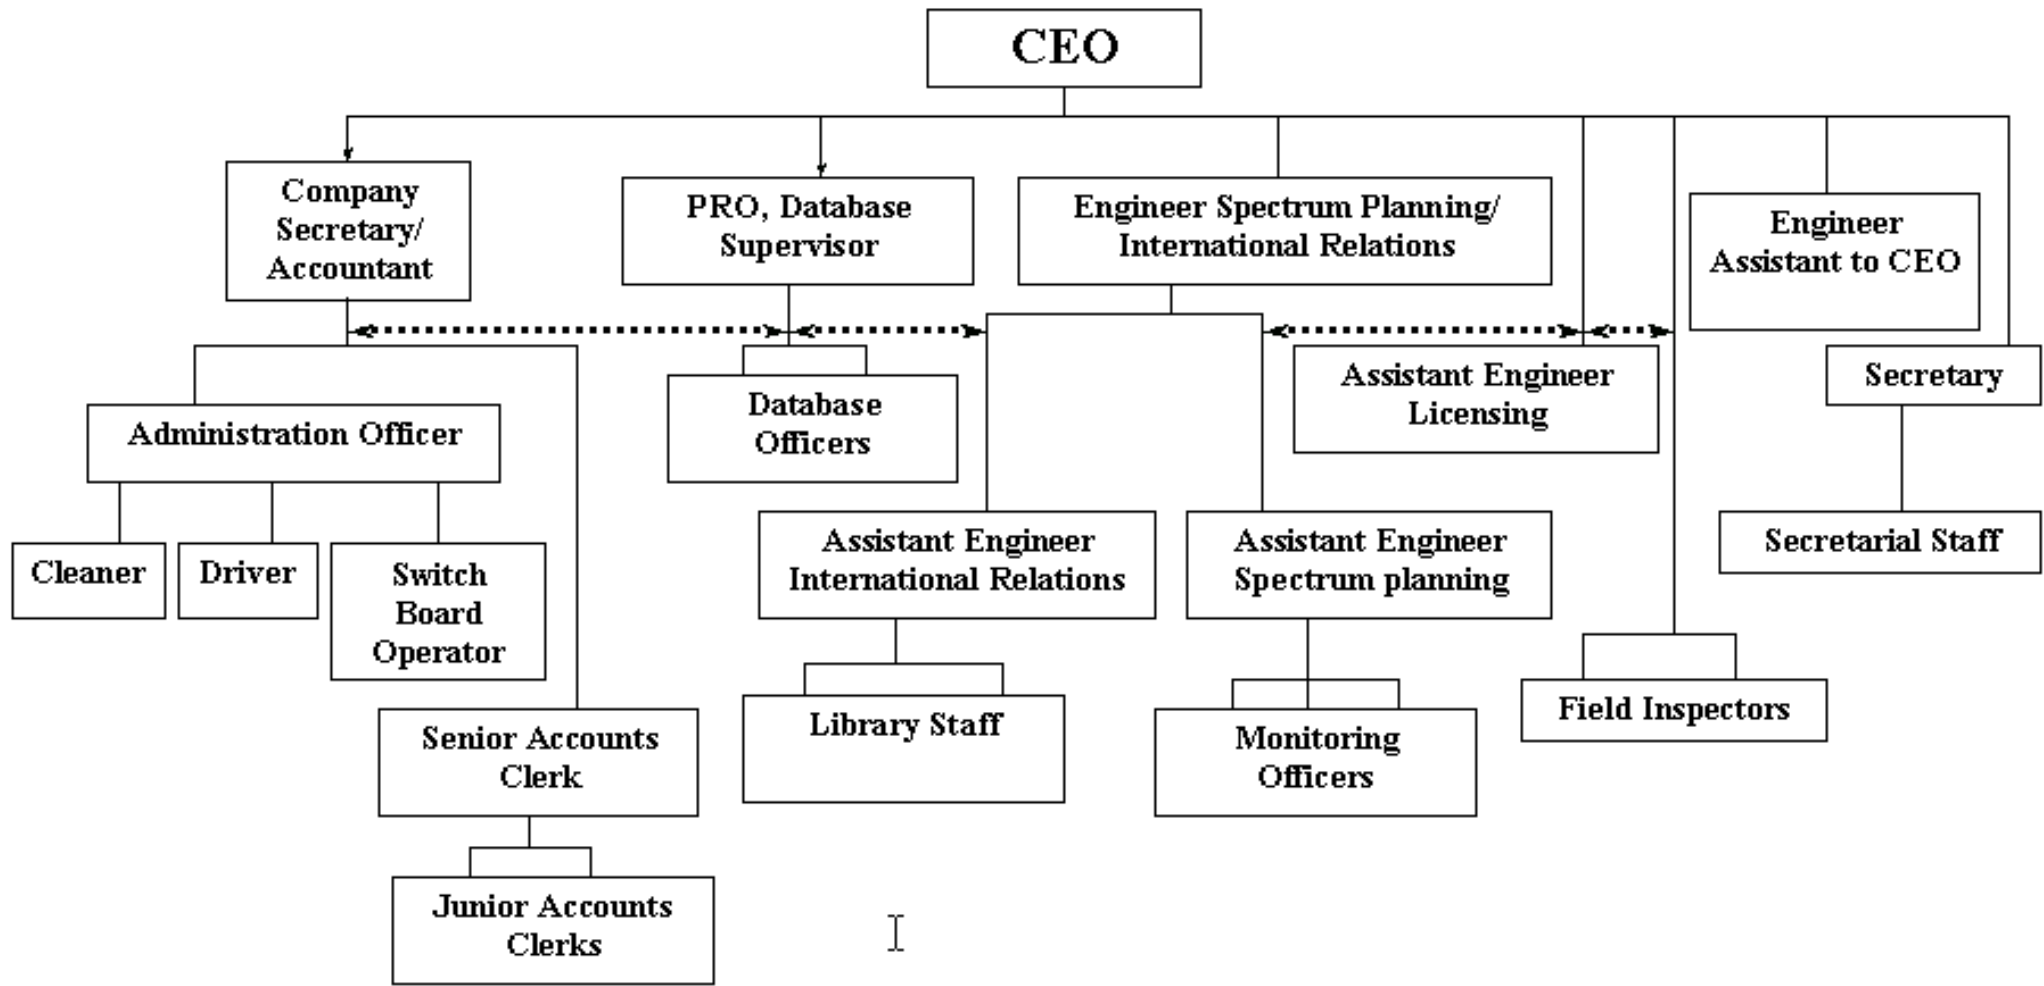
CEO

Company Secretary/ Accountant

PRO, Database Supervisor

Engineer Spectrum Planning/ International Relations

Engineer Assistant to CEO

Administration Officer

Database Officers

Assistant Engineer Licensing

Secretary

Cleaner

Driver

Switch Board Operator

Assistant Engineer International Relations

Assistant Engineer Spectrum planning

Secretarial Staff

Senior Accounts Clerk

Library Staff

Monitoring Officers

Field Inspectors

Junior Accounts Clerks